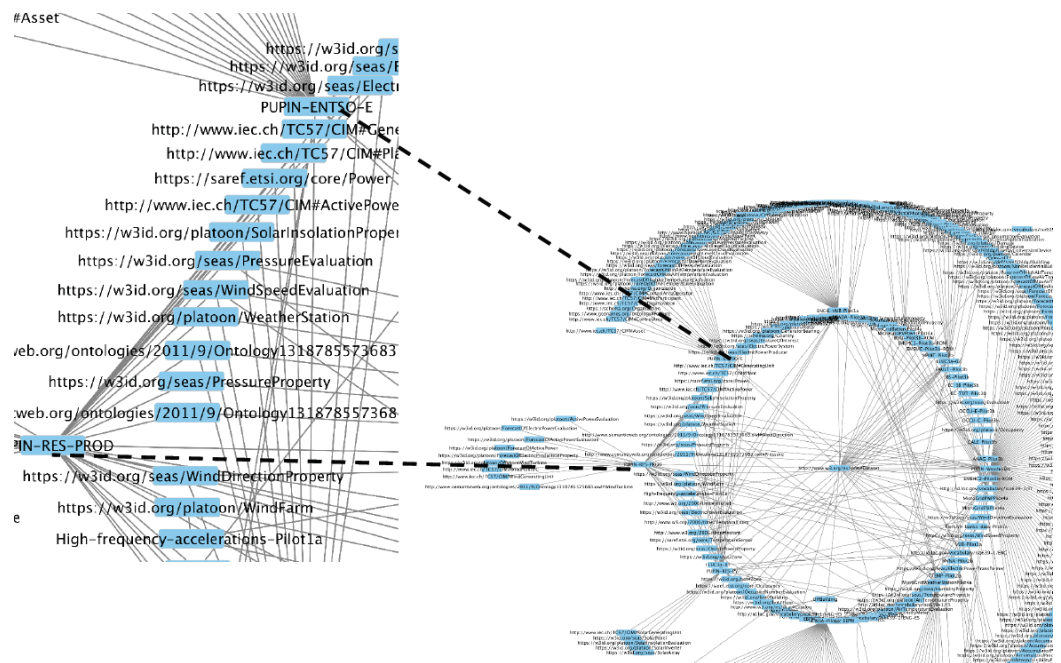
#Asset
https://w3id.org/s
https://w3id.org/seas/E
https://w3id.org/seas/Electr
PUPIN-ENTSO-E
http://www.iec.ch/TC57/CIM#Gene
http://www.iec.ch/TC57/CIM#Pla
https://saref.etsi.org/core/Power
http://www.iec.ch/TC57/CIM#ActivePowe
https://w3id.org/platoon/SolarInsolationProper
https://w3id.org/seas/PressureEvaluation
https://w3id.org/seas/WindSpeedEvaluation
https://w3id.org/platoon/WeatherStation
web.org/ontologies/2011/9/Ontology1318785573683
https://w3id.org/seas/PressureProperty
web.org/ontologies/2011/9/Ontology131878557368
PIN-RES-PROD
https://w3id.org/seas/WindDirectionProperty
https://w3id.org/platoon/WindFarm
High-frequency-accelerations-Pilot1a
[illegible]